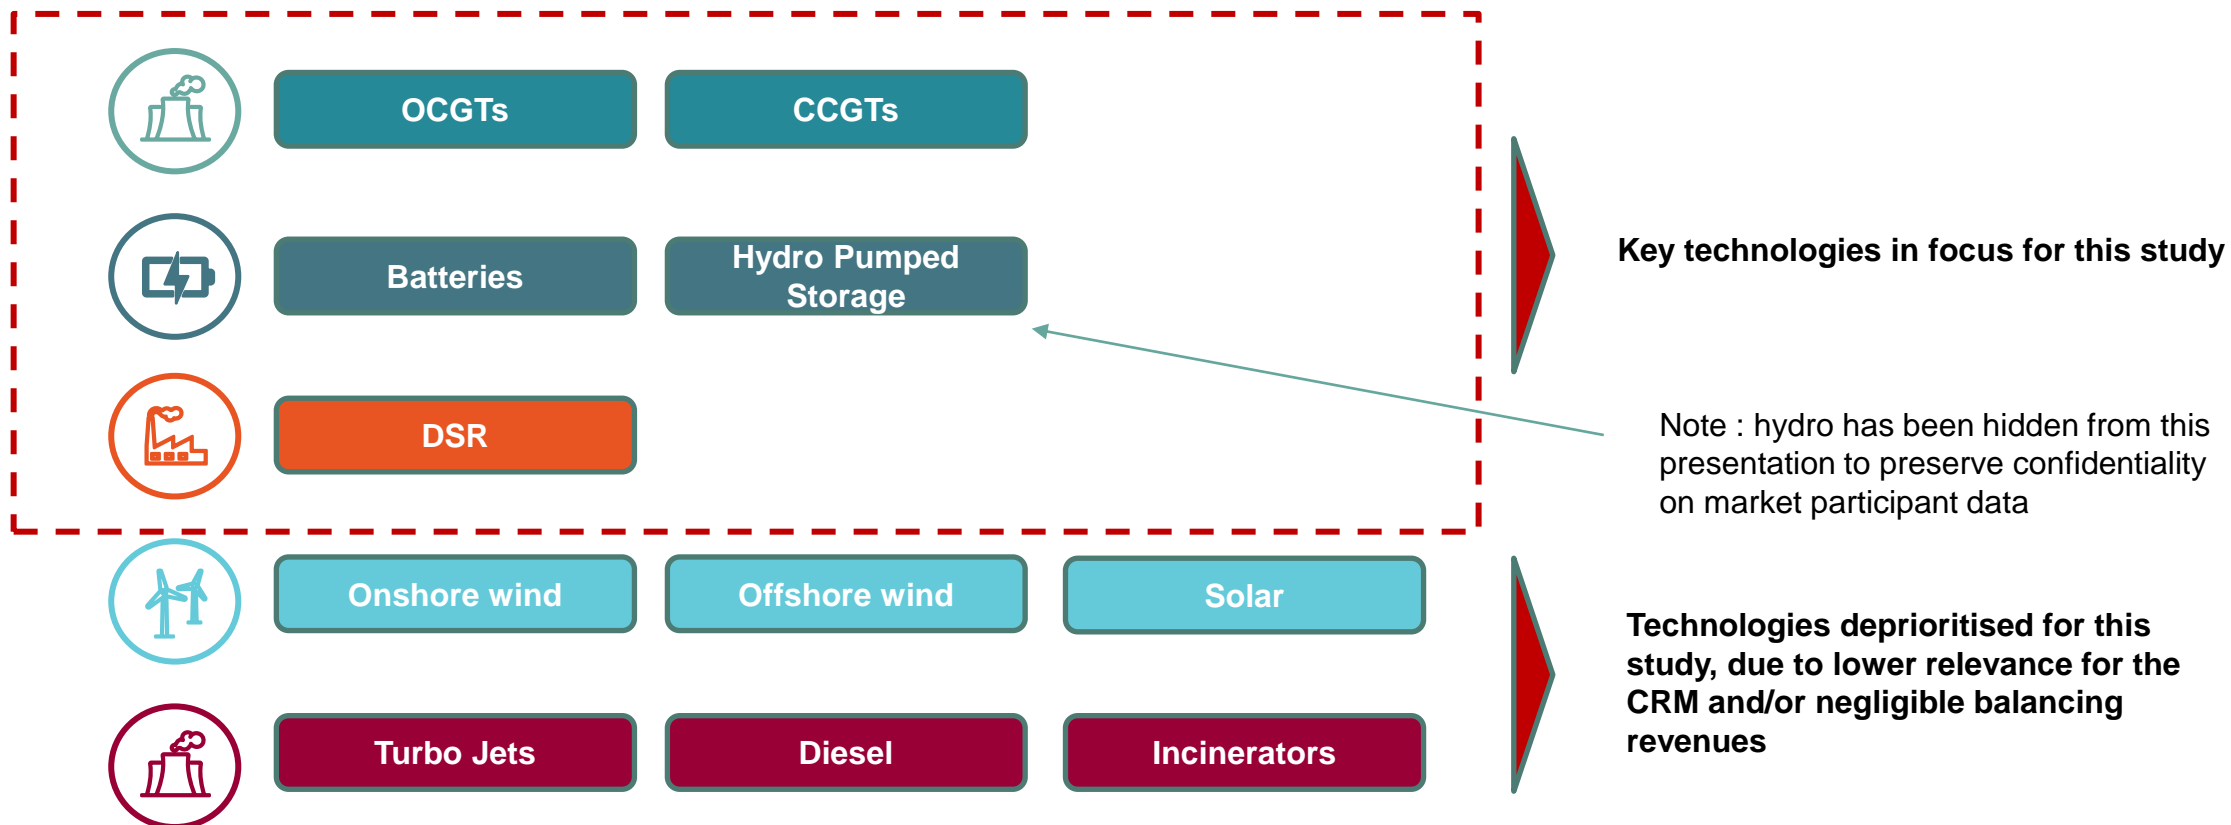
OCGTs

CCGTs

Batteries

Hydro Pumped Storage

DSR

Key technologies in focus for this study

Note : hydro has been hidden from this presentation to preserve confidentiality on market participant data

Onshore wind

Offshore wind

Solar

Turbo Jets

Diesel

Incinerators

Technologies deprioritised for this study, due to lower relevance for the CRM and/or negligible balancing revenues